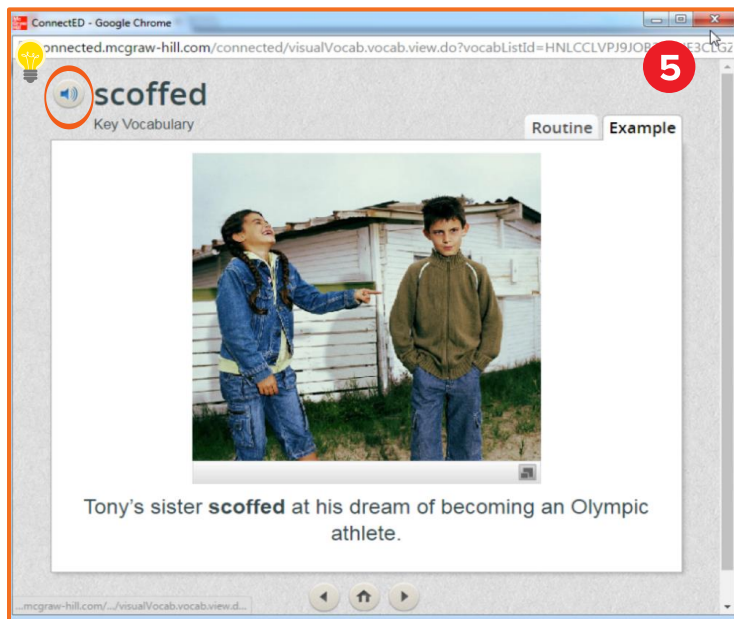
ConnectED - Google Chrome

connected.mcgraw-hill.com/connected/visualVocab.vocab.view.do?vocabListId=HNLCCLVPJ9JOB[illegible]E3CLGZ

5

scoffed

Key Vocabulary

Routine

Example

Tony's sister **scoffed** at his dream of becoming an Olympic athlete.

...mcgraw-hill.com/.../visualVocab.vocab.view.d...